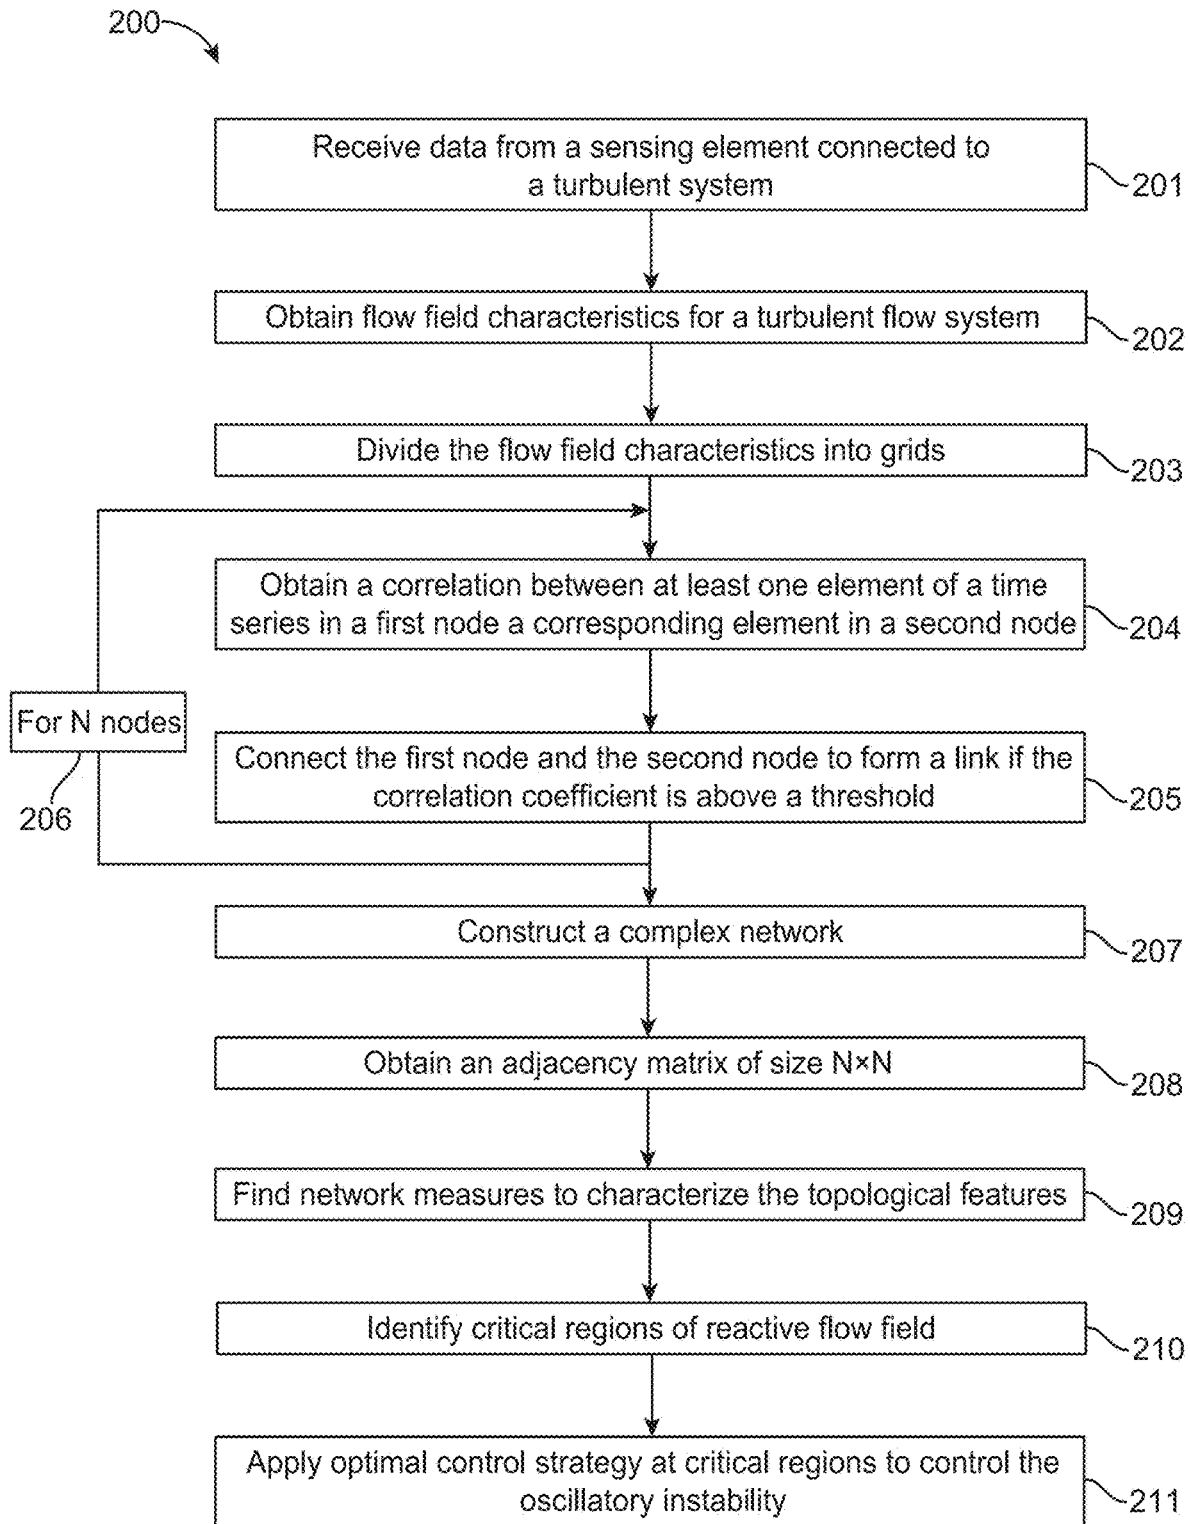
200

Receive data from a sensing element connected to a turbulent system

201

Obtain flow field characteristics for a turbulent flow system

202

Divide the flow field characteristics into grids

203

Obtain a correlation between at least one element of a time series in a first node a corresponding element in a second node

204

For N nodes

206

Connect the first node and the second node to form a link if the correlation coefficient is above a threshold

205

Construct a complex network

207

Obtain an adjacency matrix of size N×N

208

Find network measures to characterize the topological features

209

Identify critical regions of reactive flow field

210

Apply optimal control strategy at critical regions to control the oscillatory instability

211